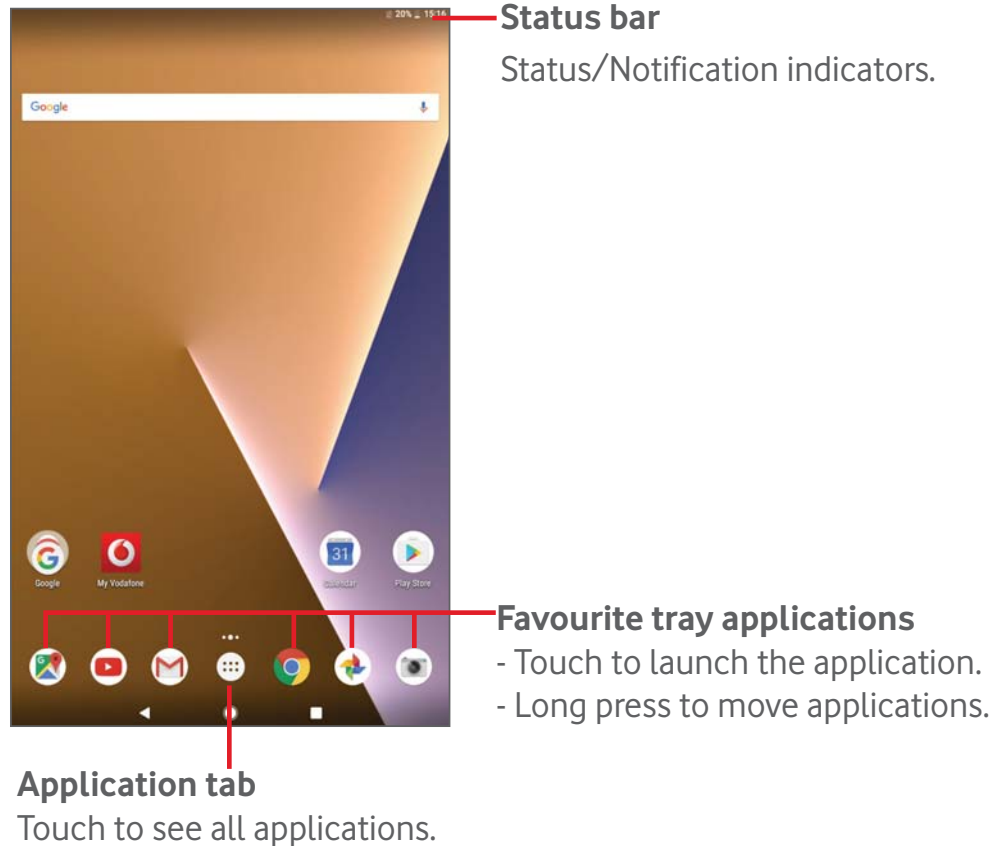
20% 15:16

Google

31

Google

My Vodafone

Calendar

Play Store

Status bar
Status/Notification indicators.

Favourite tray applications
- Touch to launch the application.
- Long press to move applications.

Application tab
Touch to see all applications.